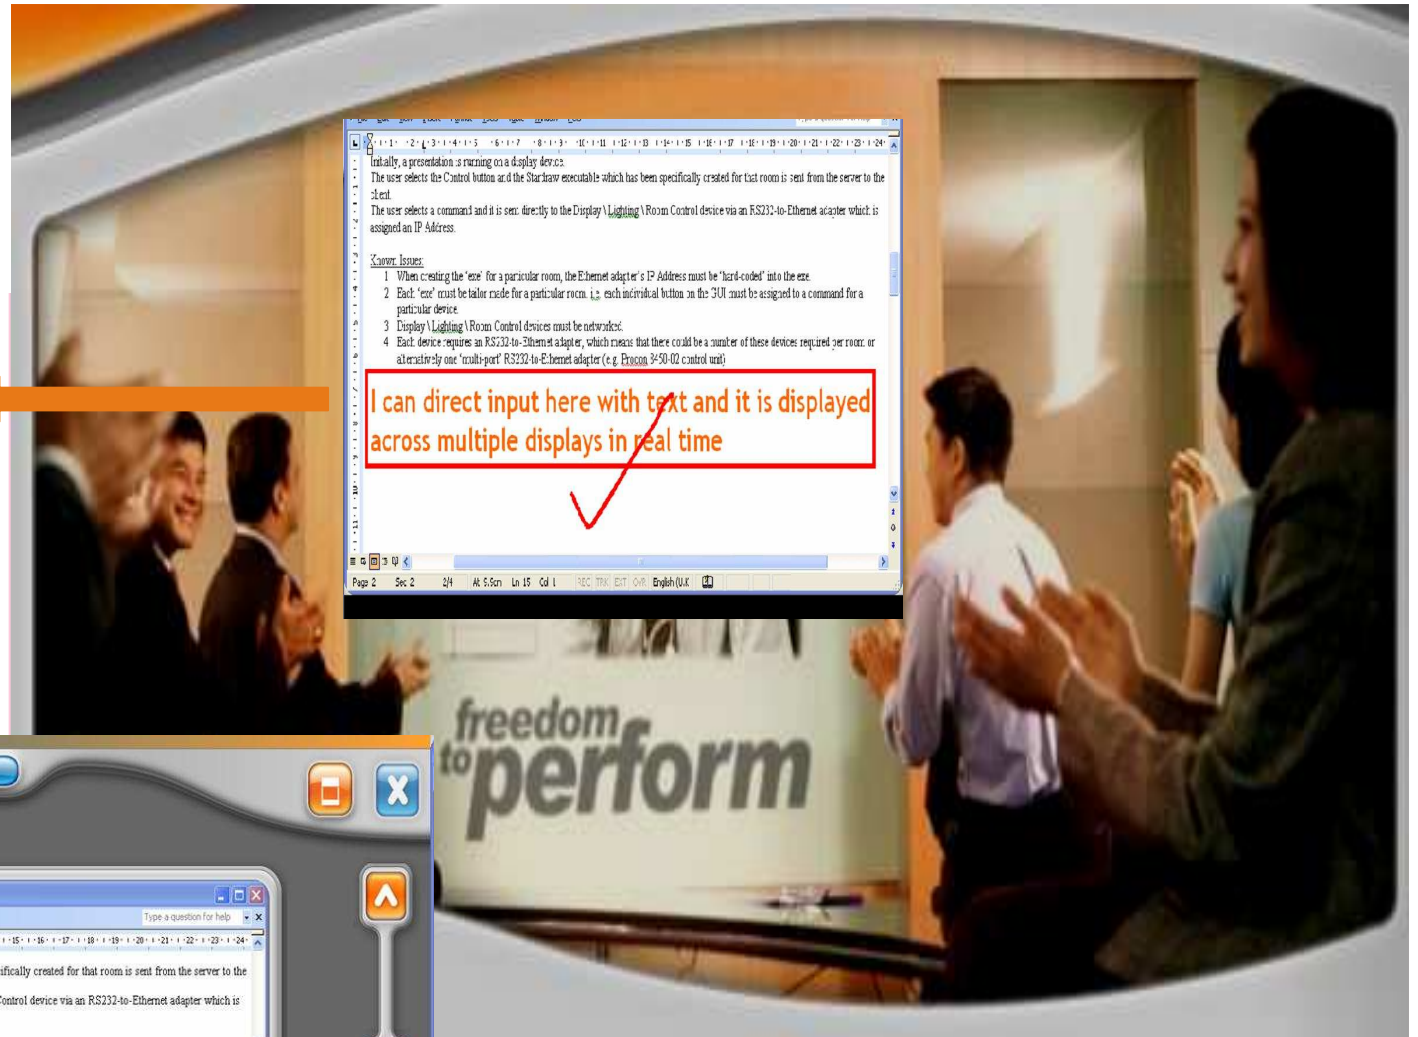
Initially, a presentation is running on a display device.
The user selects the Control button and the Stardraw executable which has been specifically created for that room is sent from the server to the client.
The user selects a command and it is sent directly to the Display \ Lighting \ Room Control device via an RS232-to-Ethernet adapter which is assigned an IP Address.

Known Issues:
1 When creating the 'exe' for a particular room, the Ethernet adapter's IP Address must be 'hard-coded' into the exe.
2 Each 'exe' must be tailor made for a particular room, i.e. each individual button on the GUI must be assigned to a command for a particular device.
3 Display \ Lighting \ Room Control devices must be networked.
4 Each device requires an RS232-to-Ethernet adapter, which means that there could be a number of these devices required per room or alternatively one 'multi-port' RS232-to-Ethernet adapter (e.g. Procon 3450-02 control unit)

I can direct input here with text and it is displayed across multiple displays in real time

Page 2 Sec 2 2/4 At 5.5cm Ln 15 Col 1 REC TRK EXT OVR English (U.K

freedom to perform

Type a question for help

ifically created for that room is sent from the server to the
Control device via an RS232-to-Ethernet adapter which is